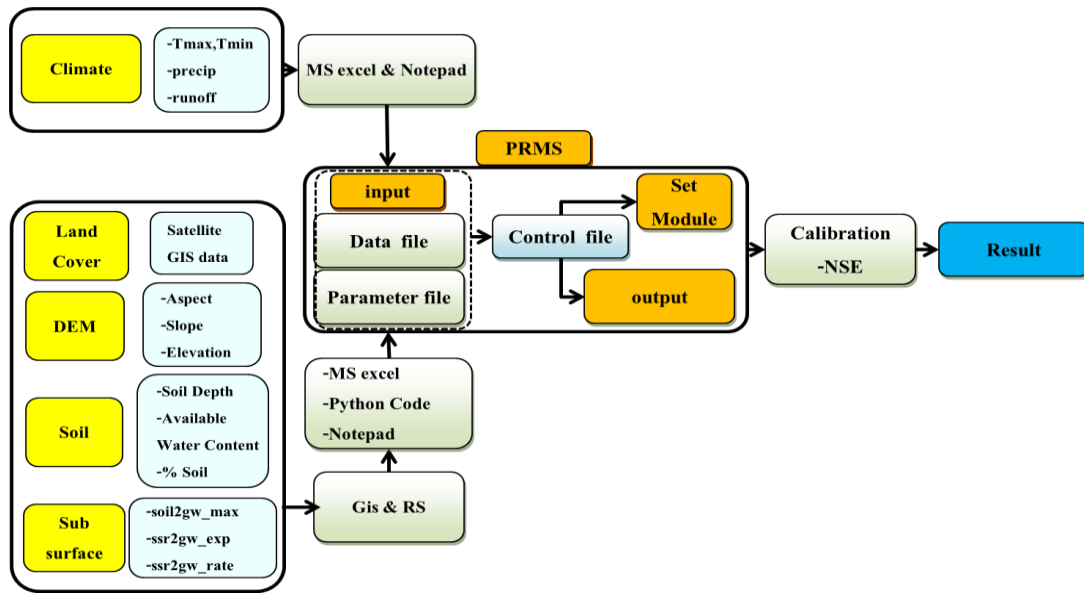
Climate

-Tmax,Tmin
-precip
-runoff

MS excel & Notepad

PRMS

input

Data file

Parameter file

Control file

Set Module

output

Calibration
-NSE

Result

Land Cover

Satellite
GIS data

DEM

-Aspect
-Slope
-Elevation

Soil

-Soil Depth
-Available Water Content
-% Soil

Sub surface

-soil2gw_max
-ssr2gw_exp
-ssr2gw_rate

-MS excel
-Python Code
-Notepad

Gis & RS